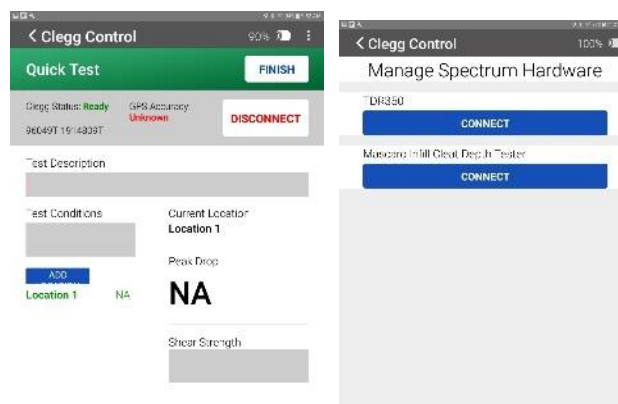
< Clegg Control
90%
Quick Test
FINISH
Clegg Status: Ready
GPS Accuracy: Unknown
96049T1914809T
DISCONNECT
Test Description
Test Conditions
Current Location
Location 1
ADD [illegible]
Location 1
NA
Peak Drop
NA
Shear Strength

< Clegg Control
100%
Manage Spectrum Hardware
TDR350
CONNECT
Mascaro Infill Cleat Depth Tester
CONNECT